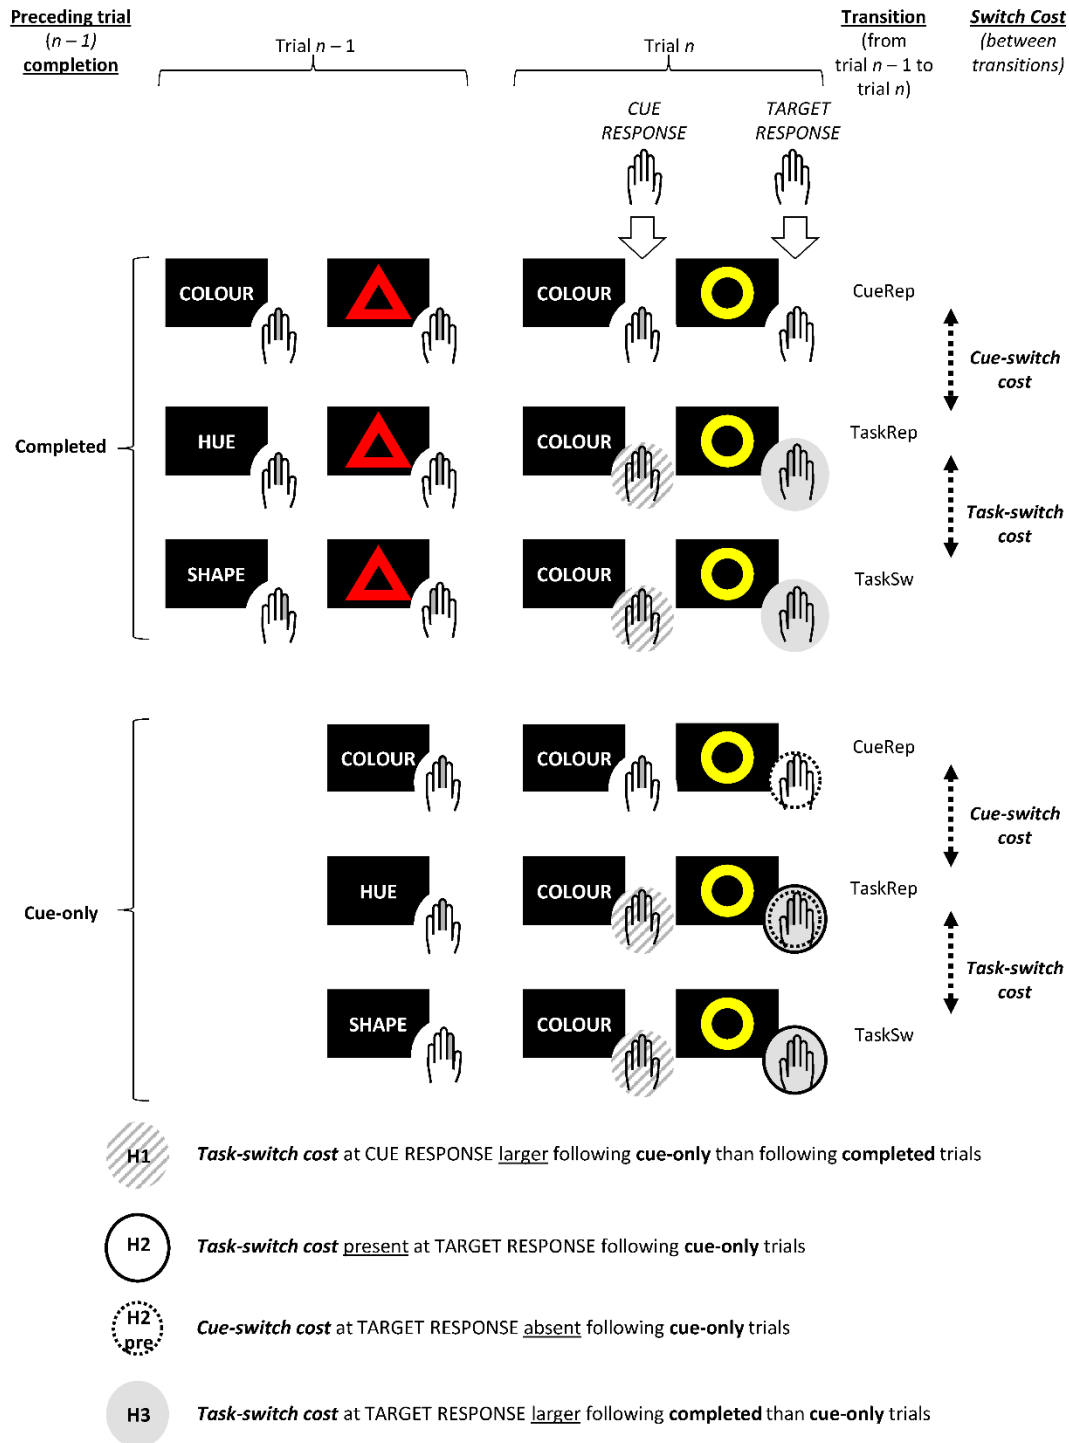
Preceding trial
(n – 1)
completion

Trial $n-1$

Trial $n$

Transition
(from trial $n-1$ to trial $n$)

Switch Cost
(between transitions)

CUE RESPONSE

TARGET RESPONSE

Completed

COLOUR

COLOUR

CueRep

Cue-switch cost

HUE

COLOUR

TaskRep

Task-switch cost

SHAPE

COLOUR

TaskSw

Cue-only

COLOUR

COLOUR

CueRep

Cue-switch cost

HUE

COLOUR

TaskRep

Task-switch cost

SHAPE

COLOUR

TaskSw

H1 Task-switch cost at CUE RESPONSE larger following cue-only than following completed trials

H2 Task-switch cost present at TARGET RESPONSE following cue-only trials

H2 pre Cue-switch cost at TARGET RESPONSE absent following cue-only trials

H3 Task-switch cost at TARGET RESPONSE larger following completed than cue-only trials